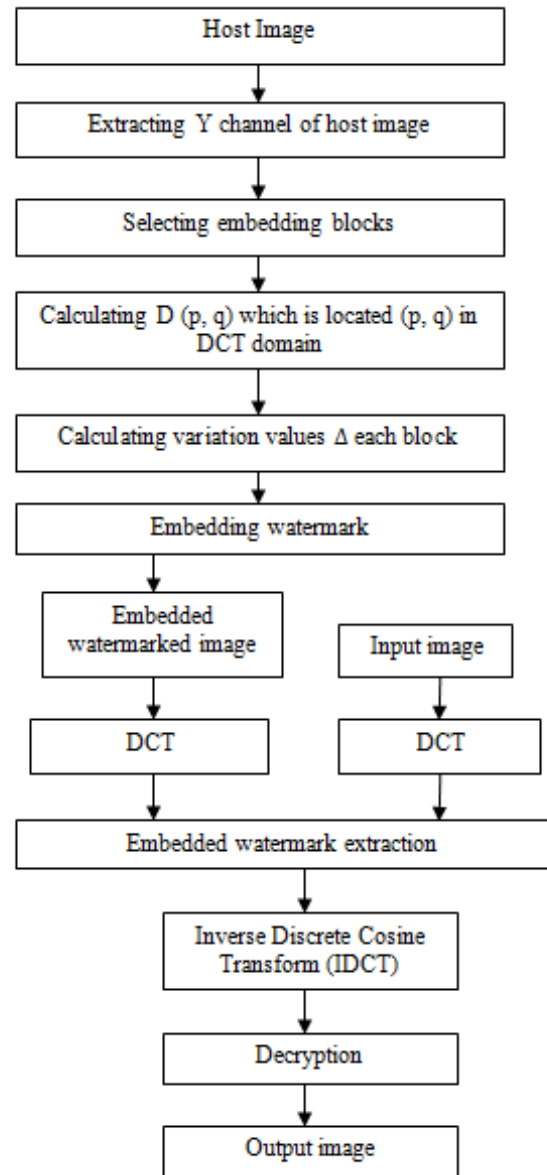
Host Image

Extracting Y channel of host image

Selecting embedding blocks

Calculating D (p, q) which is located (p, q) in DCT domain

Calculating variation values Δ each block

Embedding watermark

Embedded watermarked image

Input image

DCT

DCT

Embedded watermark extraction

Inverse Discrete Cosine Transform (IDCT)

Decryption

Output image